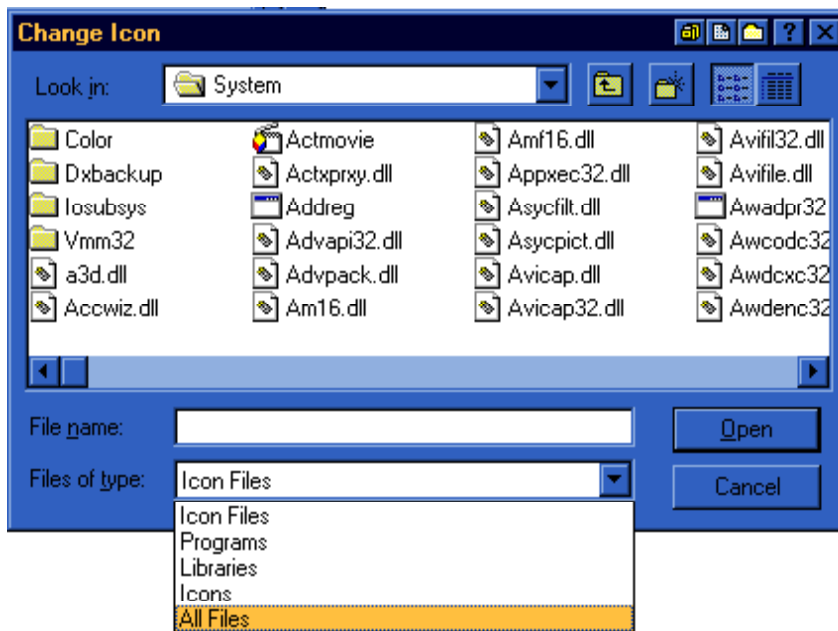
Change Icon

Look in: System

Color
Dxbackup
Iosubsys
Vmm32
a3d.dll
Accwiz.dll

Actmovie
Actxprxy.dll
Addreg
Advapi32.dll
Advpack.dll
Am16.dll

Amf16.dll
Appxec32.dll
Asycfilt.dll
Asycpict.dll
Avicap.dll
Avicap32.dll

Avifil32.dll
Avifile.dll
Awadpr32
Awcodc32
Awdcxc32
Awdenc32

File name:
Files of type: Icon Files

Open
Cancel

Icon Files
Programs
Libraries
Icons
All Files